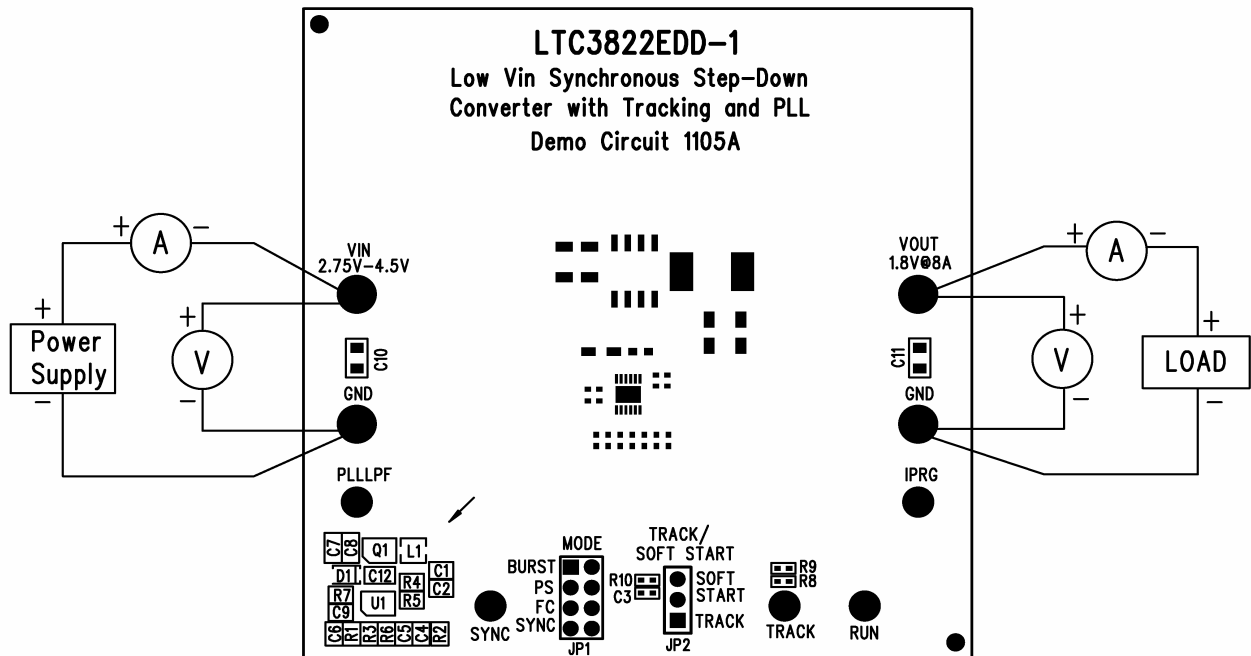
LTC3822EDD-1
Low Vin Synchronous Step-Down Converter with Tracking and PLL
Demo Circuit 1105A

+ A −
+
Power Supply
−
+
V
−
VIN
2.75V-4.5V
C10
GND
PLLLPF

VOUT
1.8V@8A
+ A −
+
V
−
+
LOAD
−
C11
GND
IPRG

C7 C8 Q1 L1
D1 C12 R4 C1 C2
R7 R5
C9 U1
C6 R1 R3 R6 C5 C4 R2

SYNC
MODE
BURST
PS
FC
SYNC
JP1

TRACK/
SOFT START
R10
C3
SOFT START
TRACK
JP2

R9
R8
TRACK
RUN